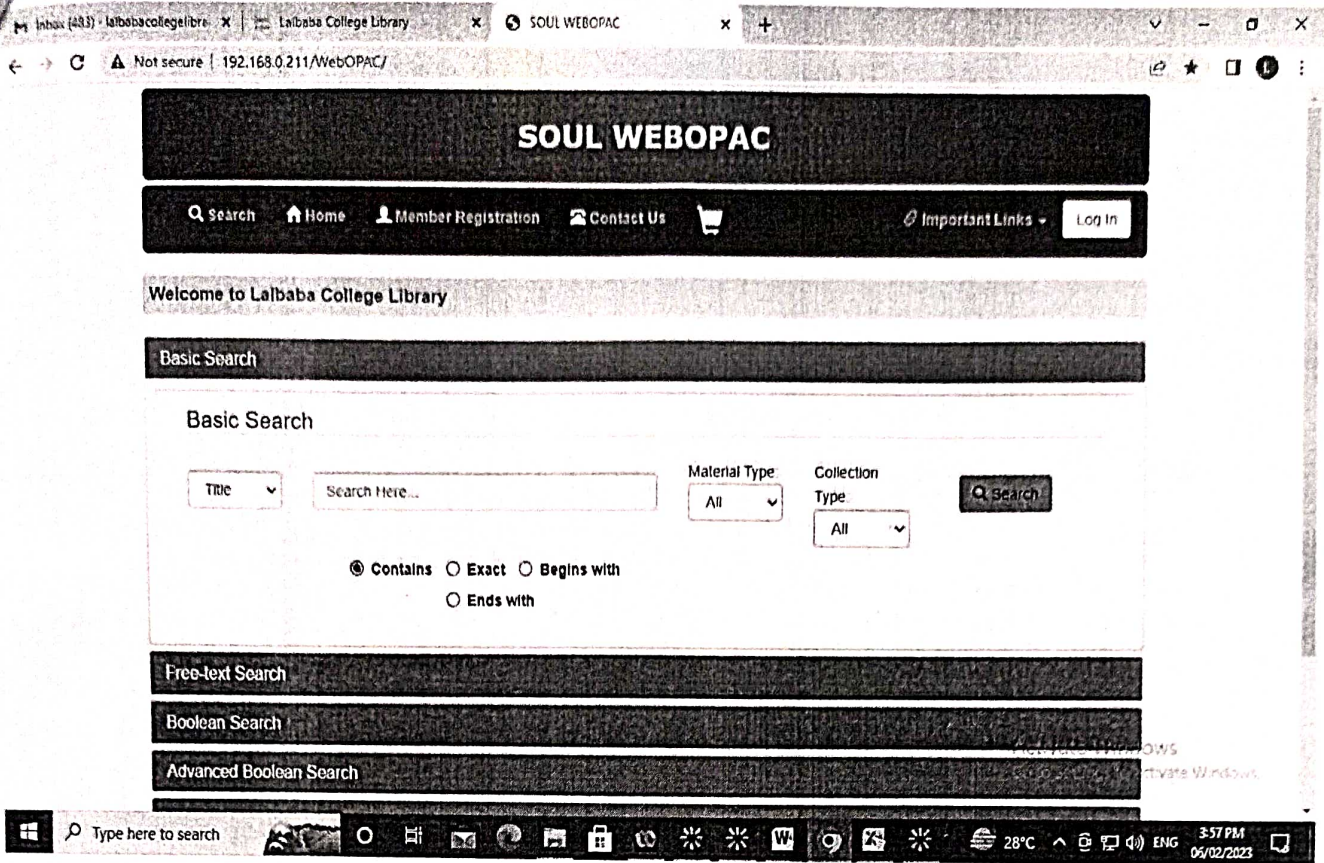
Inbox (483) - lalbabacollegelibr ×
Lalbaba College Library ×
SOUL WEBOPAC ×
Not secure | 192.168.0.211/WebOPAC/

SOUL WEBOPAC

Search
Home
Member Registration
Contact Us
Important Links
Log In

Welcome to Lalbaba College Library

Basic Search

Basic Search

Title
Search Here...
Material Type
All
Collection Type
All
Search

Contains
Exact
Begins with
Ends with

Free-text Search

Boolean Search

Advanced Boolean Search

Activate Windows
Go to Settings to activate Windows.

Type here to search
28°C
ENG
3:57 PM
06/02/2023